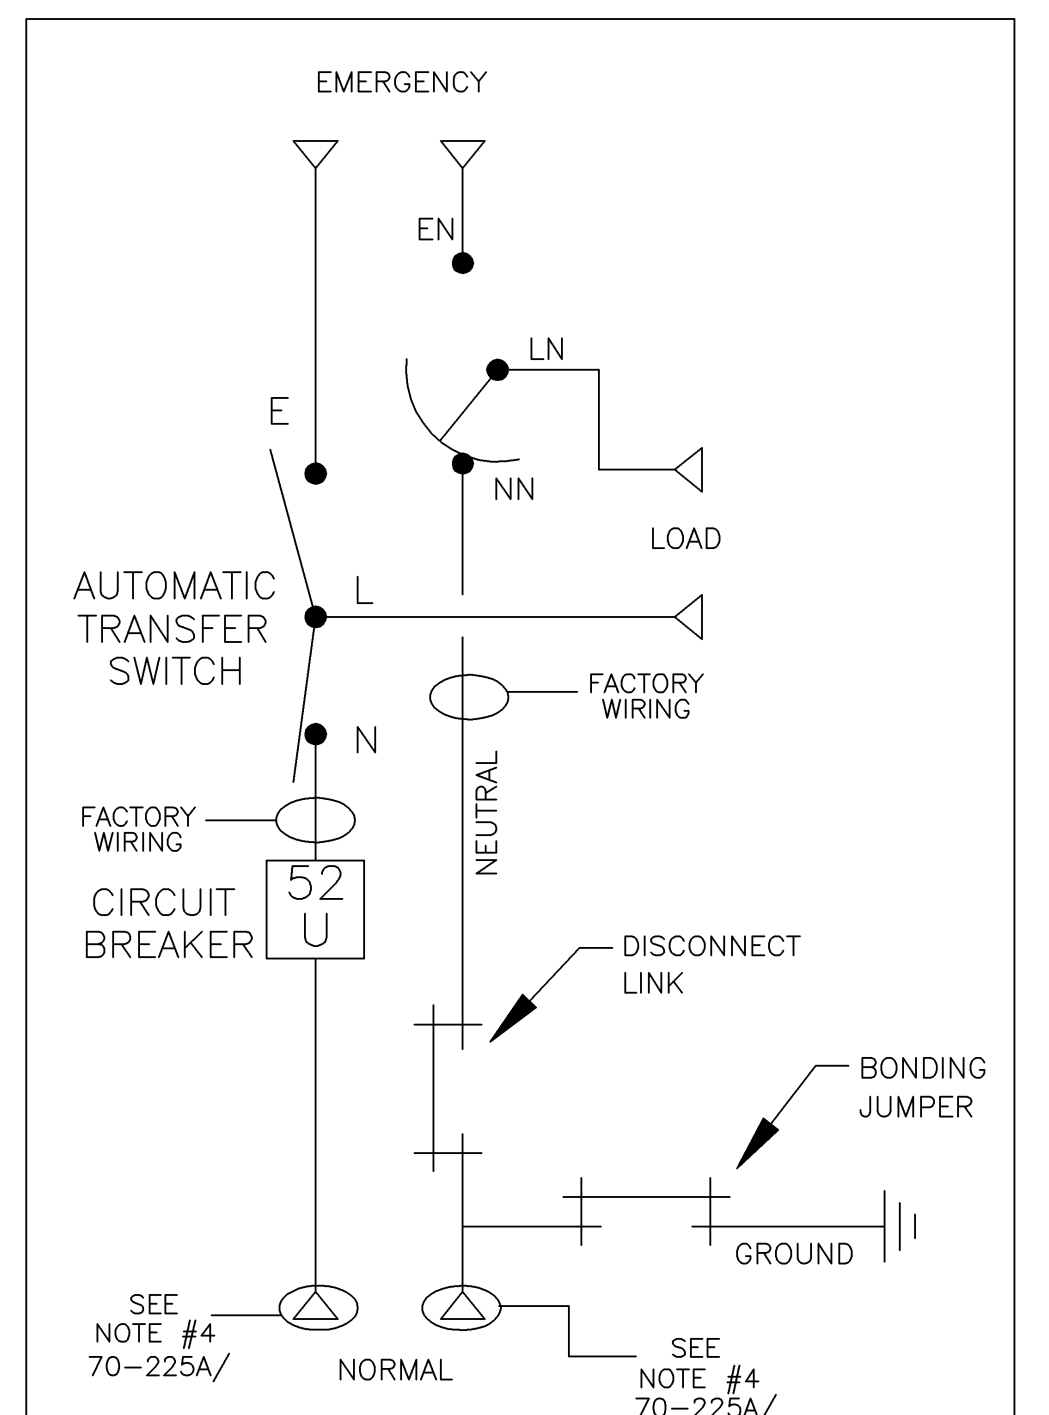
EMERGENCY

EN

LN

E

NN

LOAD

AUTOMATIC TRANSFER SWITCH

L

FACTORY WIRING

N

NEUTRAL

FACTORY WIRING

CIRCUIT BREAKER

52 U

DISCONNECT LINK

BONDING JUMPER

GROUND

SEE NOTE #4 70–225A/

NORMAL

SEE NOTE #4 70–225A/